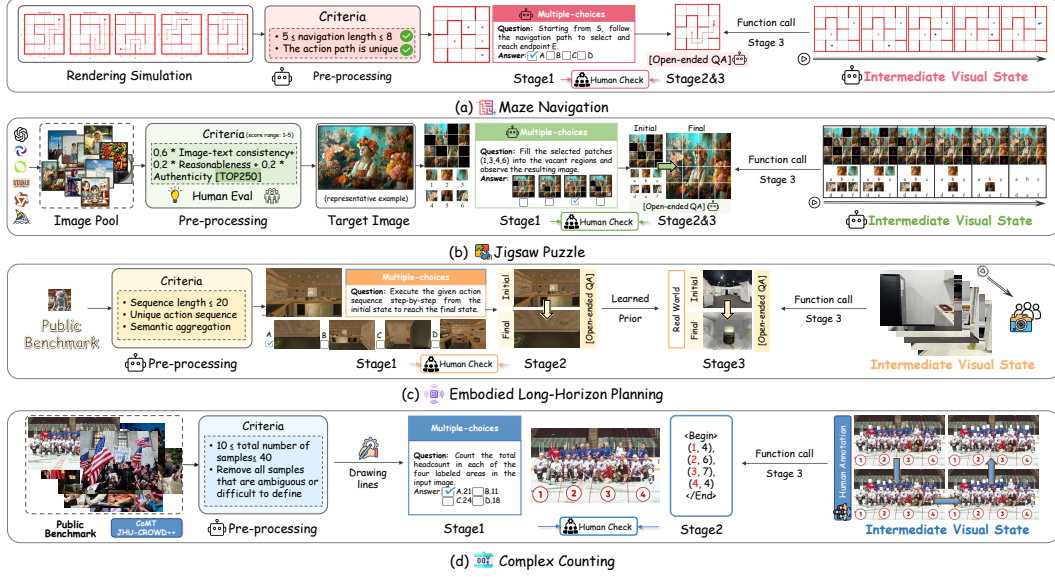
Rendering Simulation

Criteria
• 5 ≤ navigation length ≤ 8
• The action path is unique

Pre-processing

Multiple-choices
Question: Starting from S, follow the navigation path to select and reach endpoint E.
Answer: A B C D

Stage1 Human Check

[Open-ended QA]

Stage2&3

Function call
Stage 3

Intermediate Visual State

(a) Maze Navigation

Image Pool

Criteria (score range: 1-5)
0.6 * Image-text consistency+ 0.2 * Reasonableness + 0.2 * Authenticity [TOP250]

Human Eval

Pre-processing

(representative example)

Target Image

Multiple-choices
Question: Fill the selected patches (1,3,4,6) into the vacant regions and observe the resulting image.
Answer:

Stage1 Human Check

Initial Final

[Open-ended QA]

Stage2&3

Function call
Stage 3

Intermediate Visual State

(b) Jigsaw Puzzle

Public Benchmark

Criteria
• Sequence length ≤ 20
• Unique action sequence
• Semantic aggregation

Pre-processing

Multiple-choices
Question: Execute the given action sequence step-by-step from the initial state to reach the final state.

A B C D

Stage1 Human Check

Initial Final

[Open-ended QA]

Stage2

Learned Prior

Real World Initial Final [Open-ended QA]

Stage3

Function call
Stage 3

Intermediate Visual State

(c) Embodied Long-Horizon Planning

Public Benchmark
CoMT JHU-CROWD++

Criteria
• 10 ≤ total number of samples ≤ 40
• Remove all samples that are ambiguous or difficult to define

Pre-processing

Drawing lines

Multiple-choices
Question: Count the total headcount in each of the four labeled areas in the input image.
Answer A.21 B.11 C.24 D.18

Stage1

1 2 3 4

Human Check

<Begin>
(1, 4),
(2, 6),
(3, 7),
(4, 4)
</End>

Stage2

Function call
Stage 3

Human Annotation

Intermediate Visual State

(d) Complex Counting